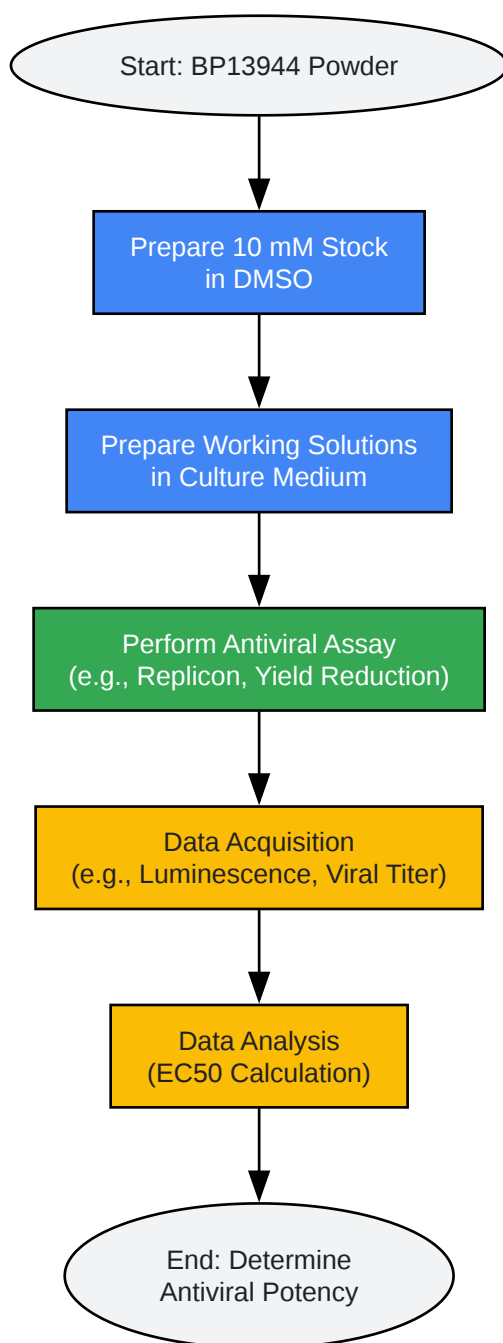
Start: BP13944 Powder

Prepare 10 mM Stock in DMSO

Prepare Working Solutions in Culture Medium

Perform Antiviral Assay (e.g., Replicon, Yield Reduction)

Data Acquisition (e.g., Luminescence, Viral Titer)

Data Analysis (EC50 Calculation)

End: Determine Antiviral Potency